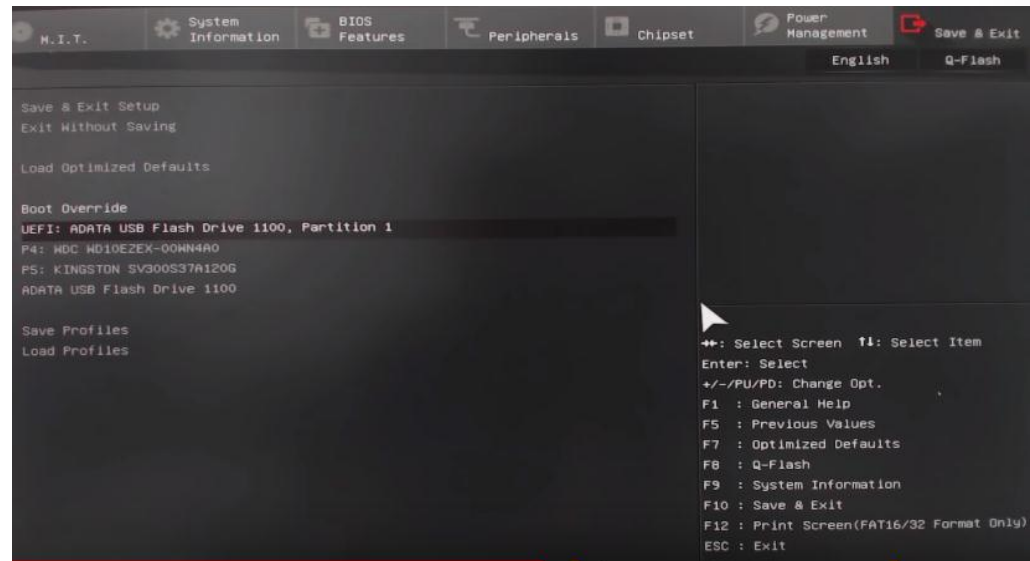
M.I.T. System Information BIOS Features Peripherals Chipset Power Management Save & Exit

English Q-Flash

Save & Exit Setup
Exit Without Saving

Load Optimized Defaults

Boot Override
UEFI: ADATA USB Flash Drive 1100, Partition 1
P4: WDC WD10EZEX-00WN4A0
P5: KINGSTON SV300S37A120G
ADATA USB Flash Drive 1100

Save Profiles
Load Profiles

↔: Select Screen ↑↓: Select Item
Enter: Select
+/-/PU/PD: Change Opt.
F1 : General Help
F5 : Previous Values
F7 : Optimized Defaults
F8 : Q-Flash
F9 : System Information
F10 : Save & Exit
F12 : Print Screen(FAT16/32 Format Only)
ESC : Exit